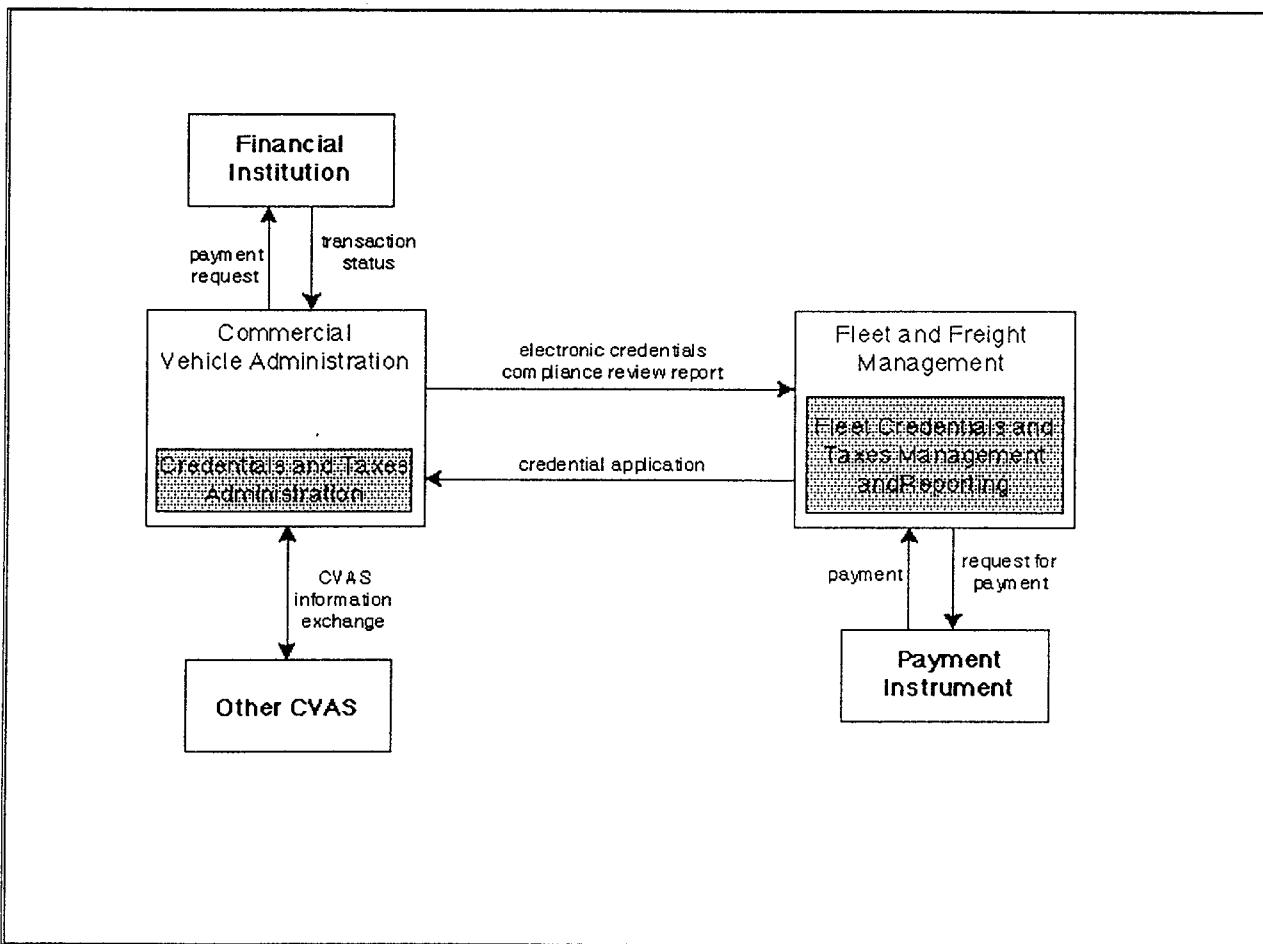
Financial Institution

payment request

transaction status

Commercial Vehicle Administration

Credentials and Taxes Administration

electronic credentials compliance review report

credential application

Fleet and Freight Management

Fleet Credentials and Taxes Management andReporting

CVAS information exchange

Other CVAS

payment

request for payment

Payment Instrument